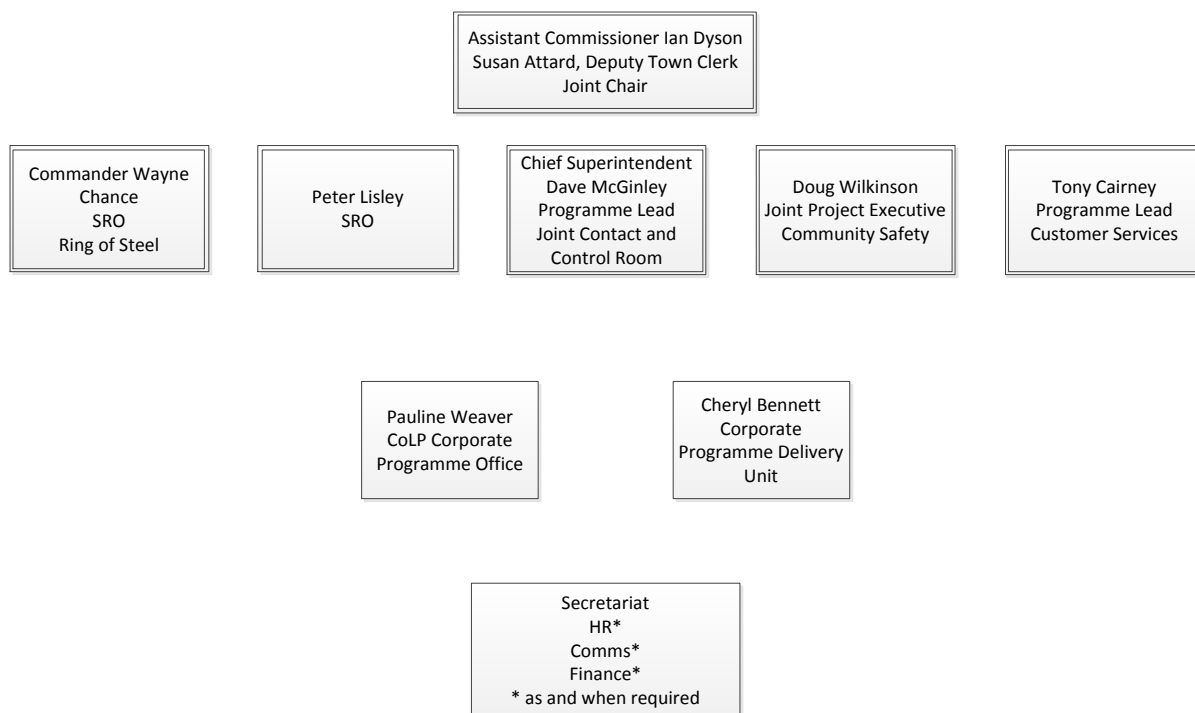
Assistant Commissioner Ian Dyson
Susan Attard, Deputy Town Clerk
Joint Chair

Commander Wayne Chance
SRO
Ring of Steel

Peter Lisley
SRO

Chief Superintendent Dave McGinley
Programme Lead
Joint Contact and Control Room

Doug Wilkinson
Joint Project Executive
Community Safety

Tony Cairney
Programme Lead
Customer Services

Pauline Weaver
CoLP Corporate
Programme Office

Cheryl Bennett
Corporate
Programme Delivery Unit

Secretariat
HR*
Comms*
Finance*
* as and when required